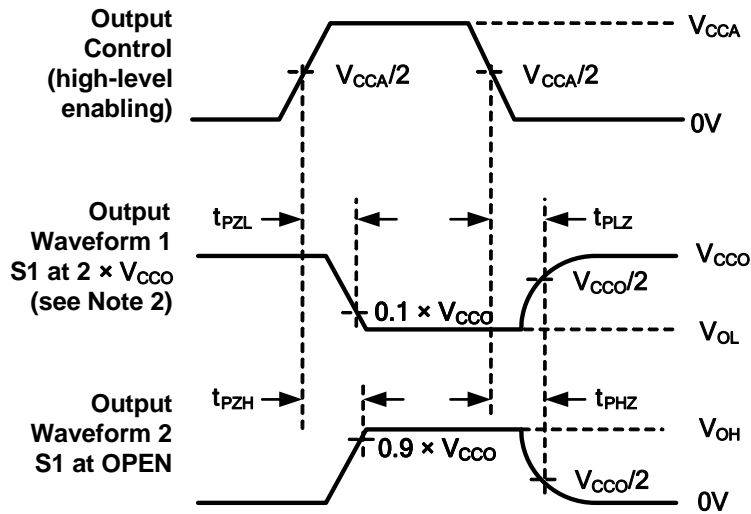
Output Control (high-level enabling)

$V_{CCA}$

$V_{CCA}/2$

$V_{CCA}/2$

0V

Output Waveform 1 S1 at 2 × $V_{CCO}$ (see Note 2)

$t_{PZL}$

$t_{PLZ}$

$V_{CCO}$

$V_{CCO}/2$

0.1 × $V_{CCO}$

$V_{OL}$

Output Waveform 2 S1 at OPEN

$t_{PZH}$

$t_{PHZ}$

$V_{OH}$

0.9 × $V_{CCO}$

$V_{CCO}/2$

0V